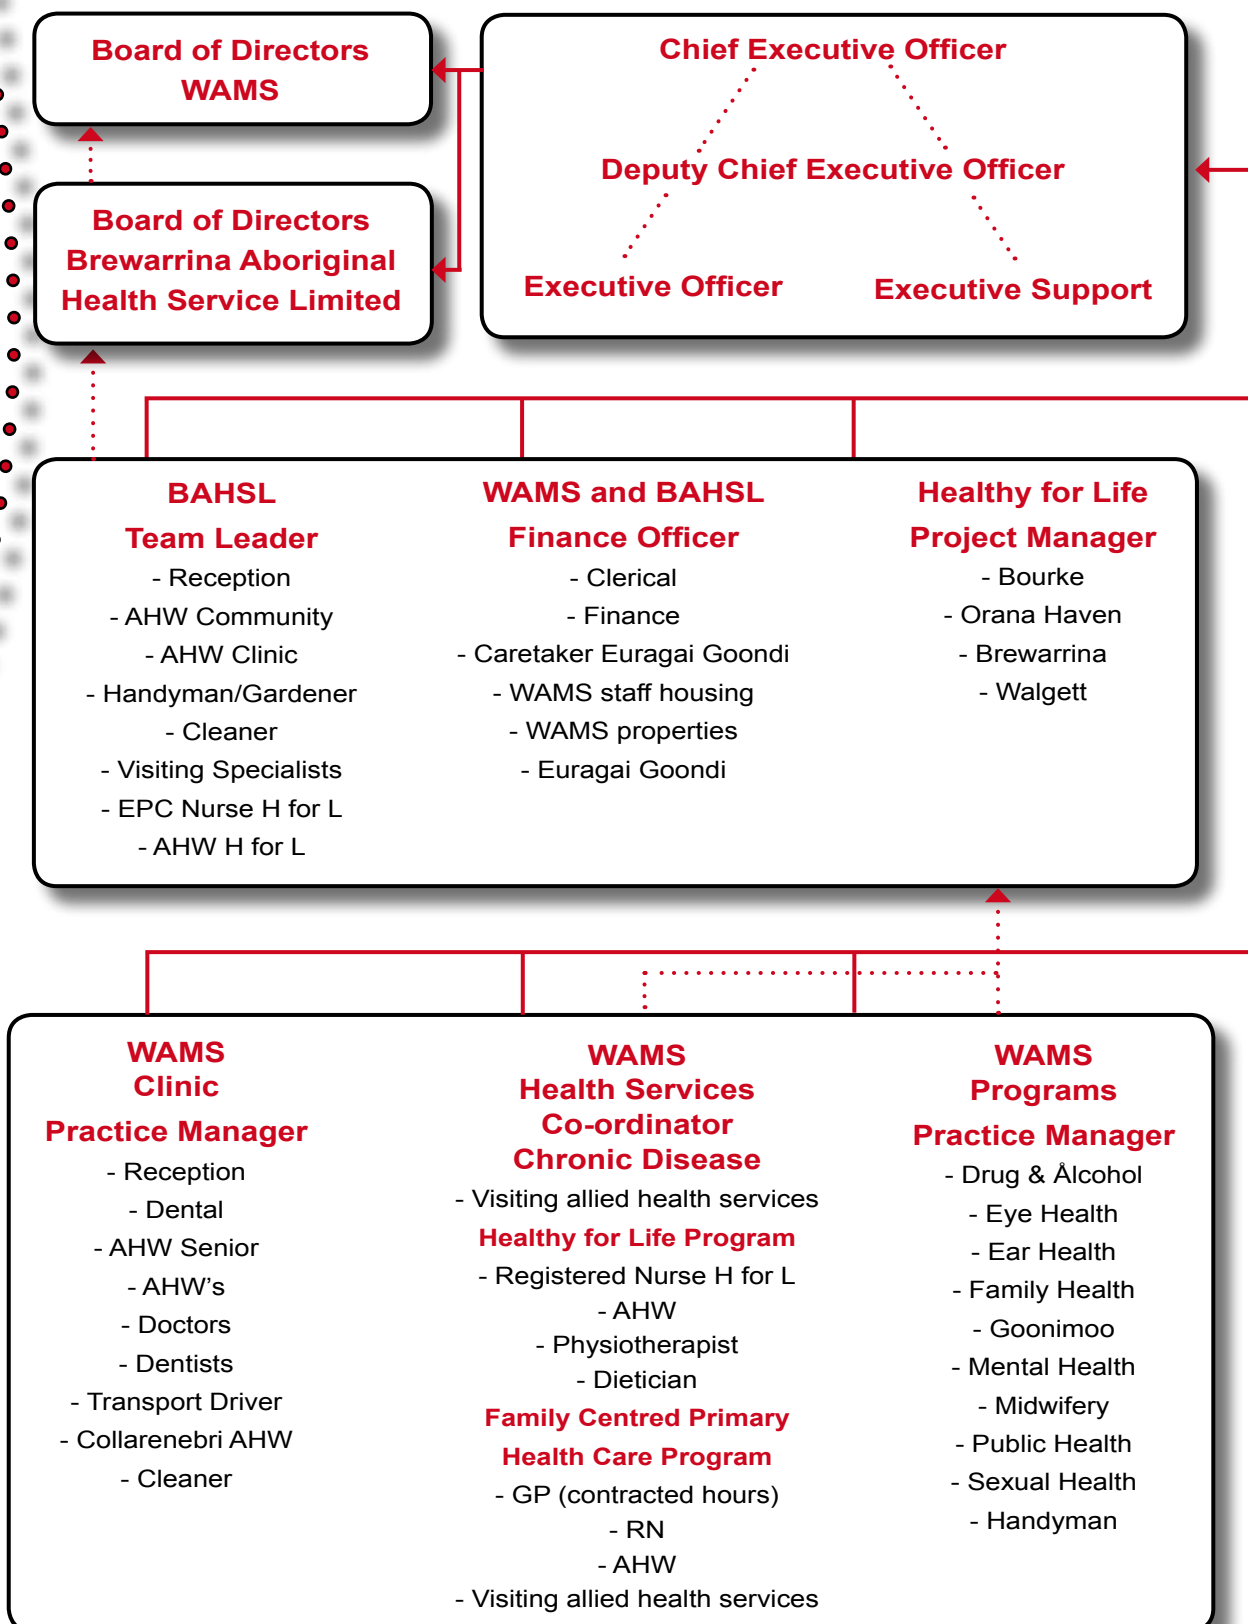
Board of Directors
WAMS

Board of Directors
Brewarrina Aboriginal
Health Service Limited

Chief Executive Officer

Deputy Chief Executive Officer

Executive Officer

Executive Support

BAHSL
Team Leader
- Reception
- AHW Community
- AHW Clinic
- Handyman/Gardener
- Cleaner
- Visiting Specialists
- EPC Nurse H for L
- AHW H for L

WAMS and BAHSL
Finance Officer
- Clerical
- Finance
- Caretaker Euragai Goondi
- WAMS staff housing
- WAMS properties
- Euragai Goondi

Healthy for Life
Project Manager
- Bourke
- Orana Haven
- Brewarrina
- Walgett

WAMS
Clinic
Practice Manager
- Reception
- Dental
- AHW Senior
- AHW's
- Doctors
- Dentists
- Transport Driver
- Collarenebri AHW
- Cleaner

WAMS
Health Services
Co-ordinator
Chronic Disease
- Visiting allied health services
Healthy for Life Program
- Registered Nurse H for L
- AHW
- Physiotherapist
- Dietician
Family Centred Primary
Health Care Program
- GP (contracted hours)
- RN
- AHW
- Visiting allied health services

WAMS
Programs
Practice Manager
- Drug & Ålcohol
- Eye Health
- Ear Health
- Family Health
- Goonimoo
- Mental Health
- Midwifery
- Public Health
- Sexual Health
- Handyman